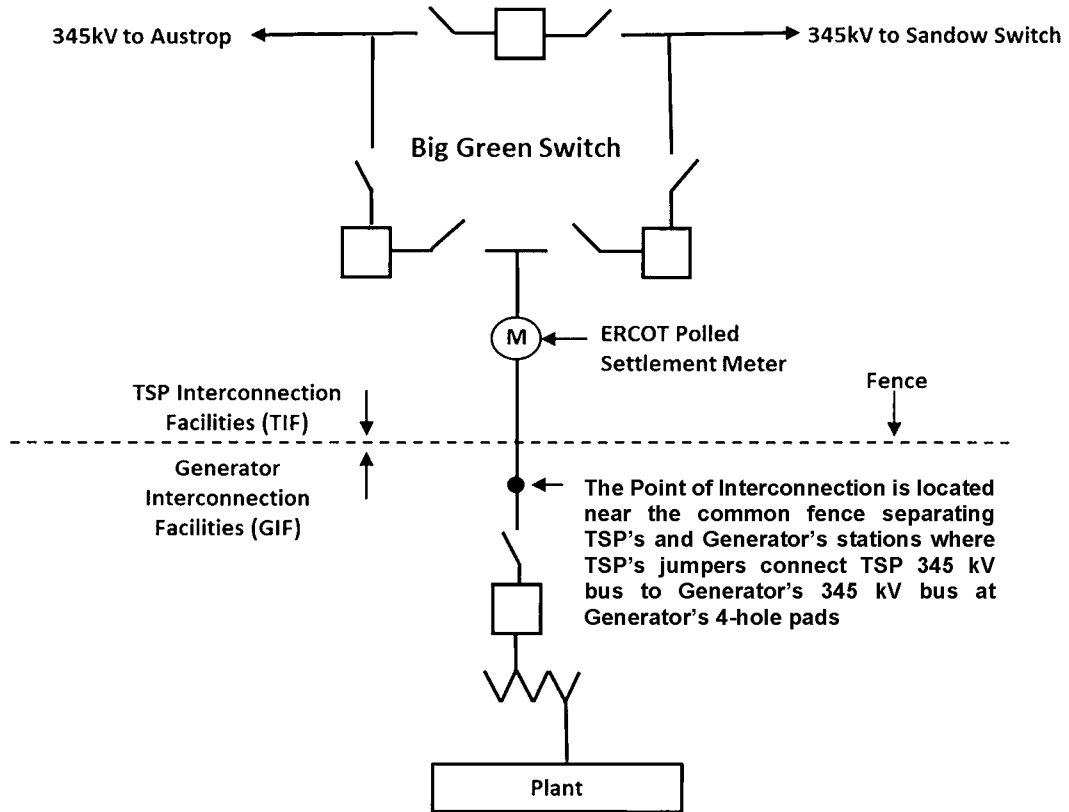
345kV to Austrop

345kV to Sandow Switch

Big Green Switch

M

ERCOT Polled Settlement Meter

TSP Interconnection Facilities (TIF)

Fence

Generator Interconnection Facilities (GIF)

The Point of Interconnection is located near the common fence separating TSP's and Generator's stations where TSP's jumpers connect TSP 345 kV bus to Generator's 345 kV bus at Generator's 4-hole pads

Plant